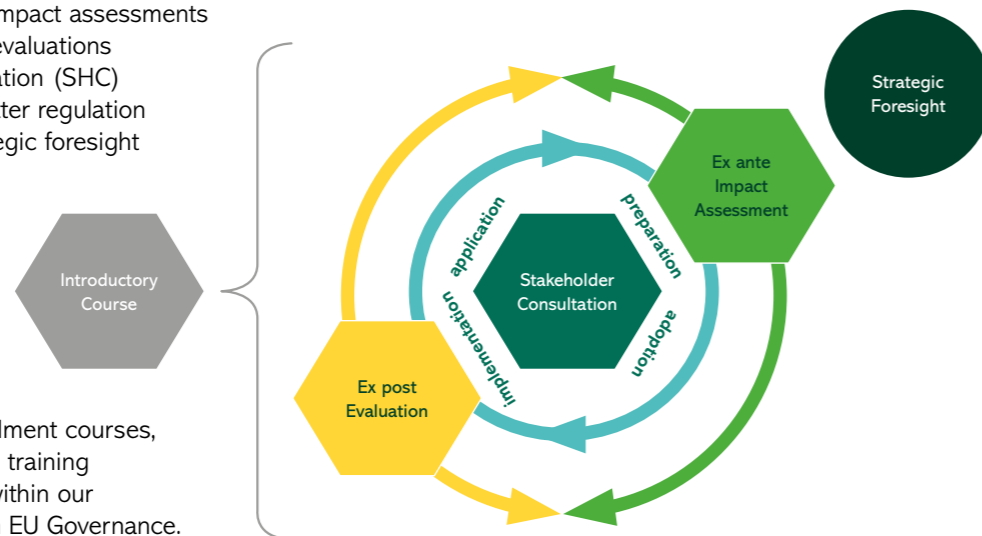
mpact assessments
evaluations
ation (SHC)
ter regulation
egic foresight

Introductory Course

lment courses,
training
ithin our
EU Governance.

Strategic Foresight

Ex ante Impact Assessment

Stakeholder Consultation

Ex post Evaluation

application

preparation

adoption

implementation